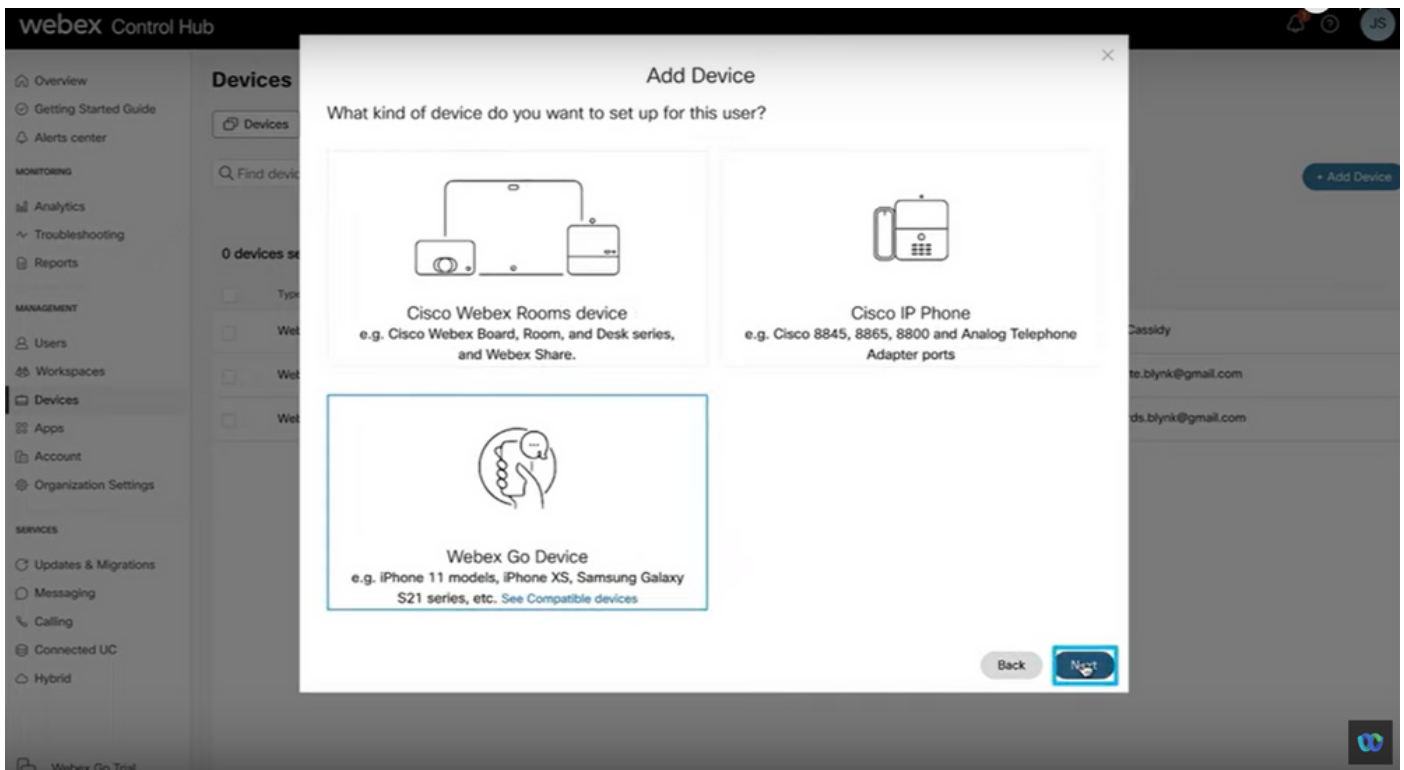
webex Control Hub

JS

Overview
Getting Started Guide
Alerts center
MONITORING
Analytics
Troubleshooting
Reports
MANAGEMENT
Users
Workspaces
Devices
Apps
Account
Organization Settings
SERVICES
Updates & Migrations
Messaging
Calling
Connected UC
Hybrid
Webex Go Trial

Devices
Devices
Find devic
+ Add Device
0 devices se
Type
Wet
Wet
Wet
Cassidy
te.blynk@gmail.com
ds.blynk@gmail.com

Add Device
What kind of device do you want to set up for this user?

Cisco Webex Rooms device
e.g. Cisco Webex Board, Room, and Desk series, and Webex Share.

Cisco IP Phone
e.g. Cisco 8845, 8865, 8800 and Analog Telephone Adapter ports

Webex Go Device
e.g. iPhone 11 models, iPhone XS, Samsung Galaxy S21 series, etc. See Compatible devices

Back
Next